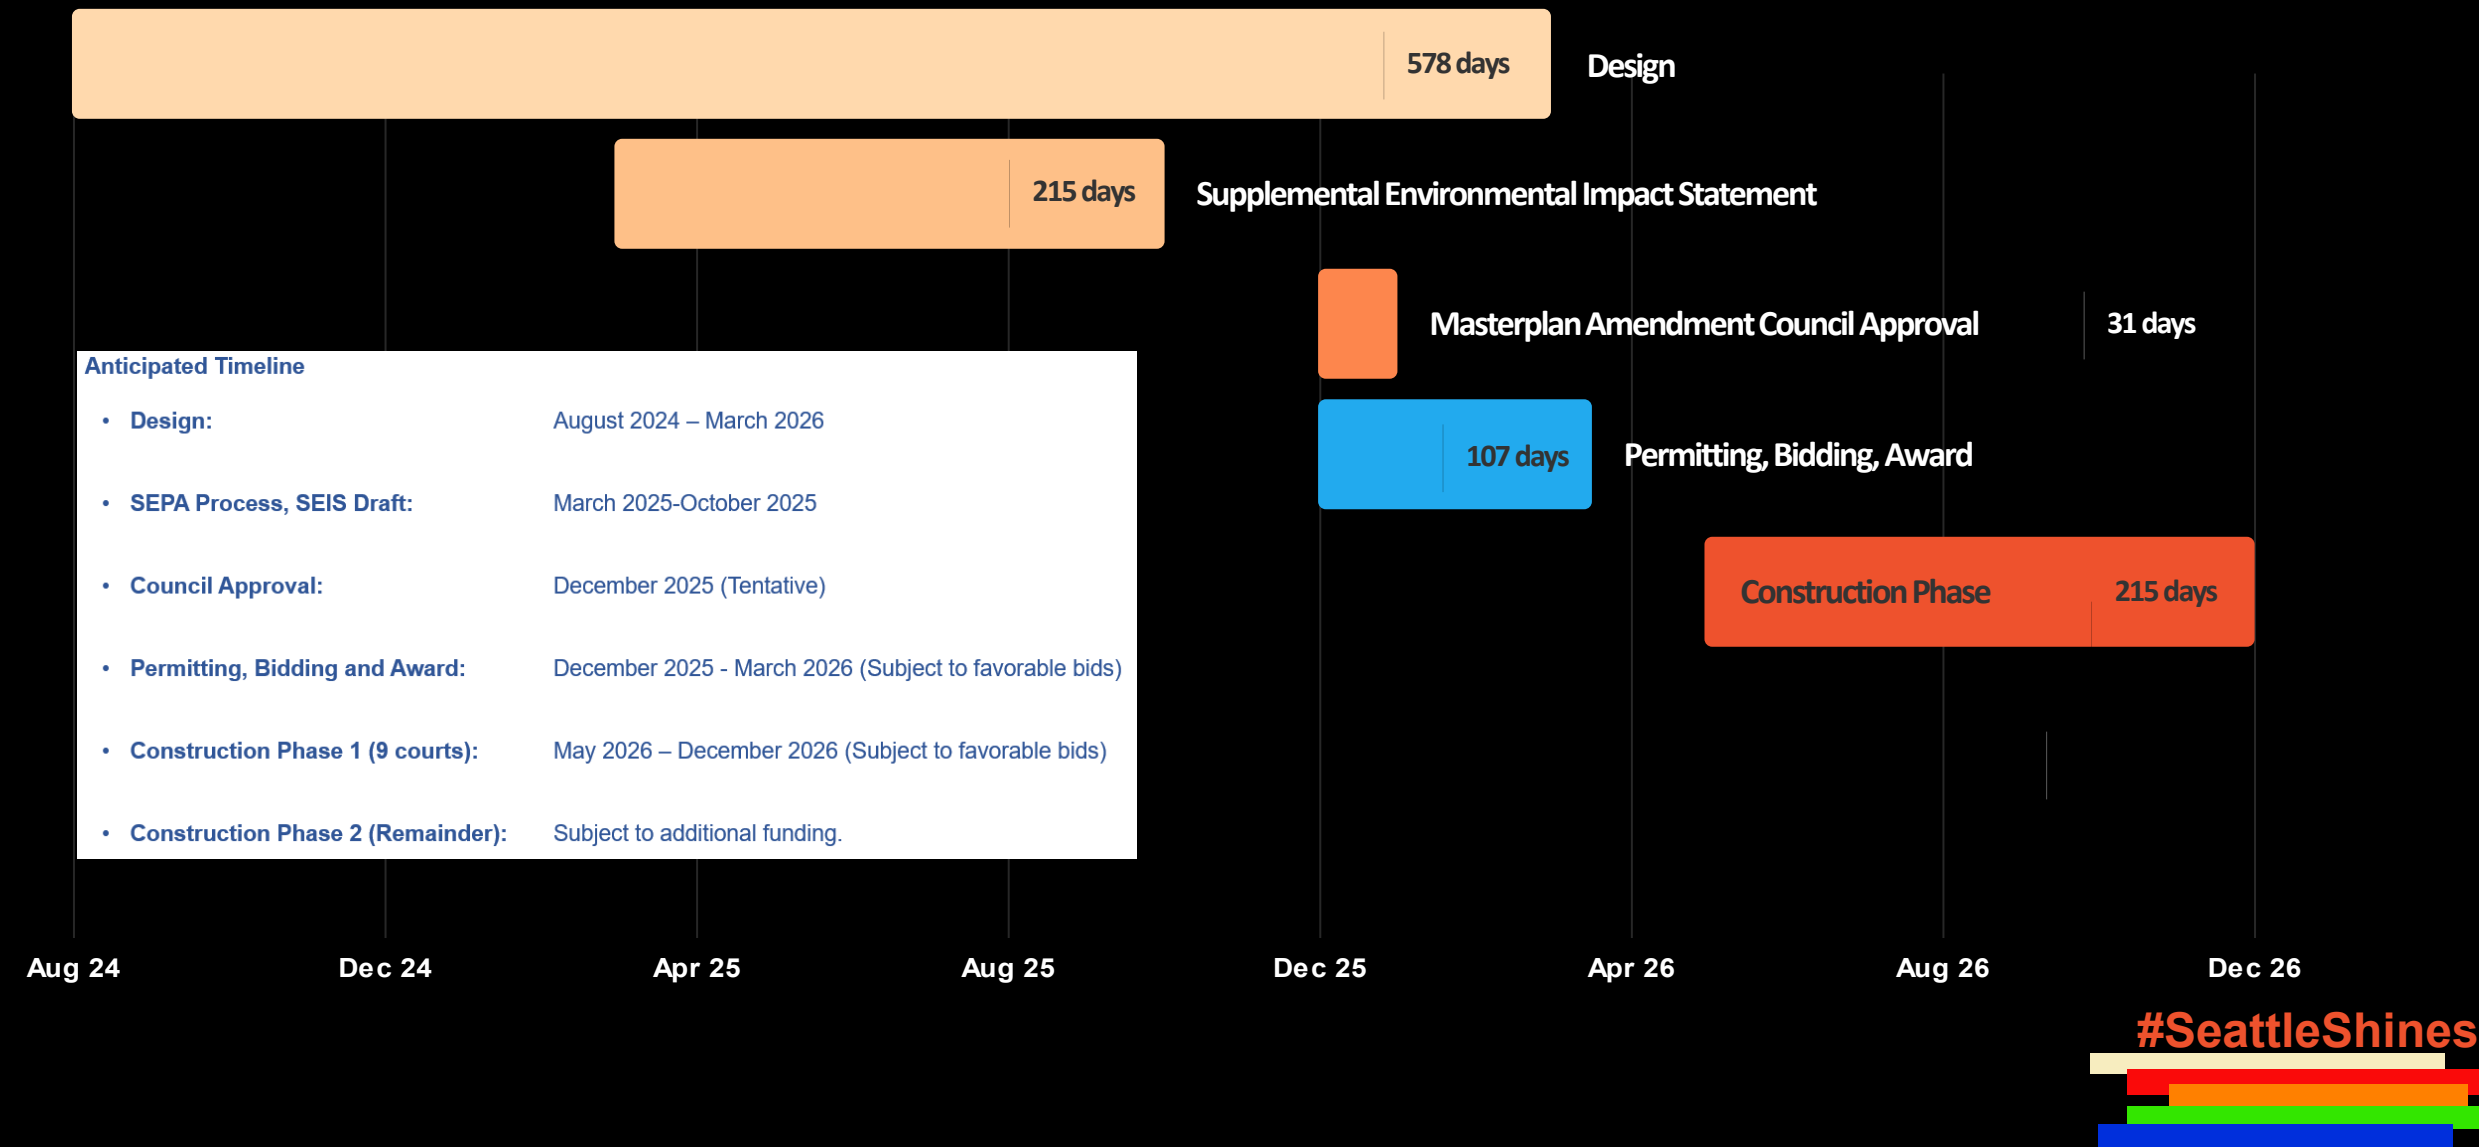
578 days Design

215 days Supplemental Environmental Impact Statement

Masterplan Amendment Council Approval 31 days

107 days Permitting, Bidding, Award

Construction Phase 215 days

Anticipated Timeline

- Design: August 2024 – March 2026
- SEPA Process, SEIS Draft: March 2025-October 2025
- Council Approval: December 2025 (Tentative)
- Permitting, Bidding and Award: December 2025 - March 2026 (Subject to favorable bids)
- Construction Phase 1 (9 courts): May 2026 – December 2026 (Subject to favorable bids)
- Construction Phase 2 (Remainder): Subject to additional funding.

Aug 24 Dec 24 Apr 25 Aug 25 Dec 25 Apr 26 Aug 26 Dec 26

#SeattleShines